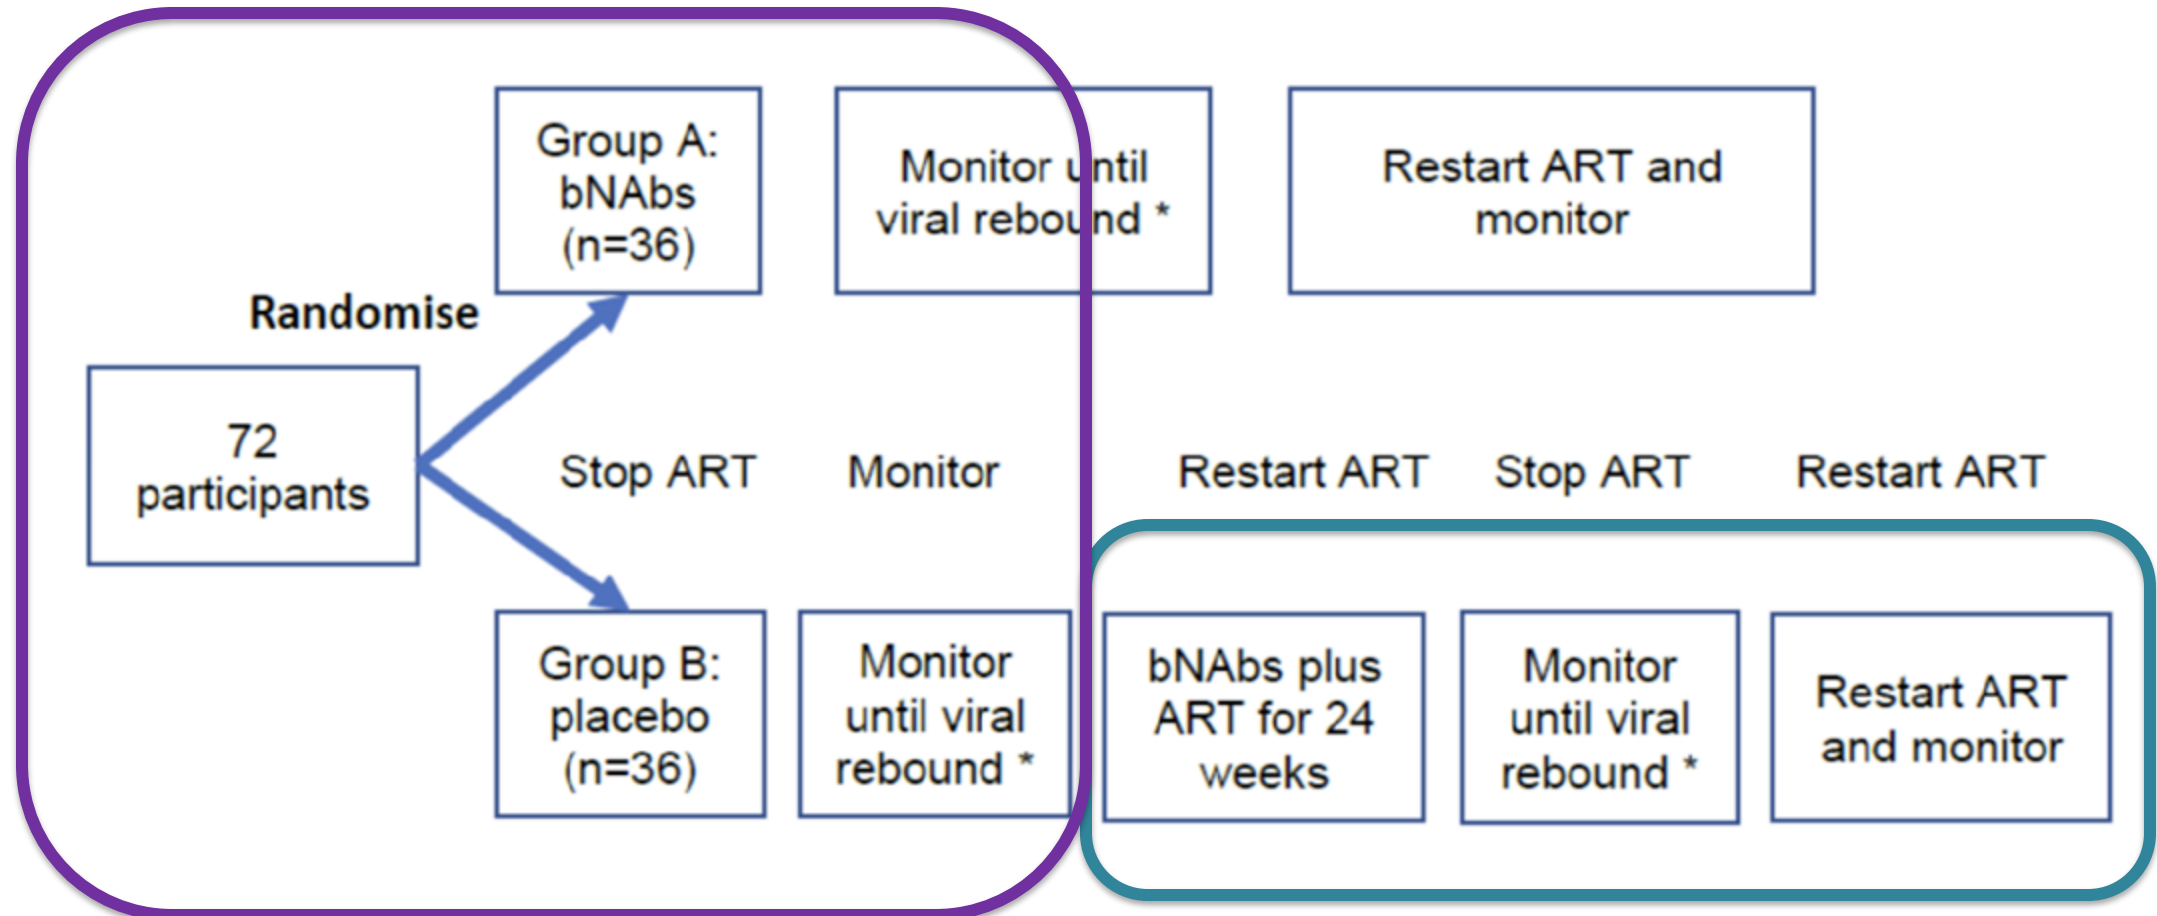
Group A: bNAbs (n=36)

Monitor until viral rebound *

Restart ART and monitor

Randomise

72 participants

Stop ART

Monitor

Restart ART

Stop ART

Restart ART

Group B: placebo (n=36)

Monitor until viral rebound *

bNAbs plus ART for 24 weeks

Monitor until viral rebound *

Restart ART and monitor